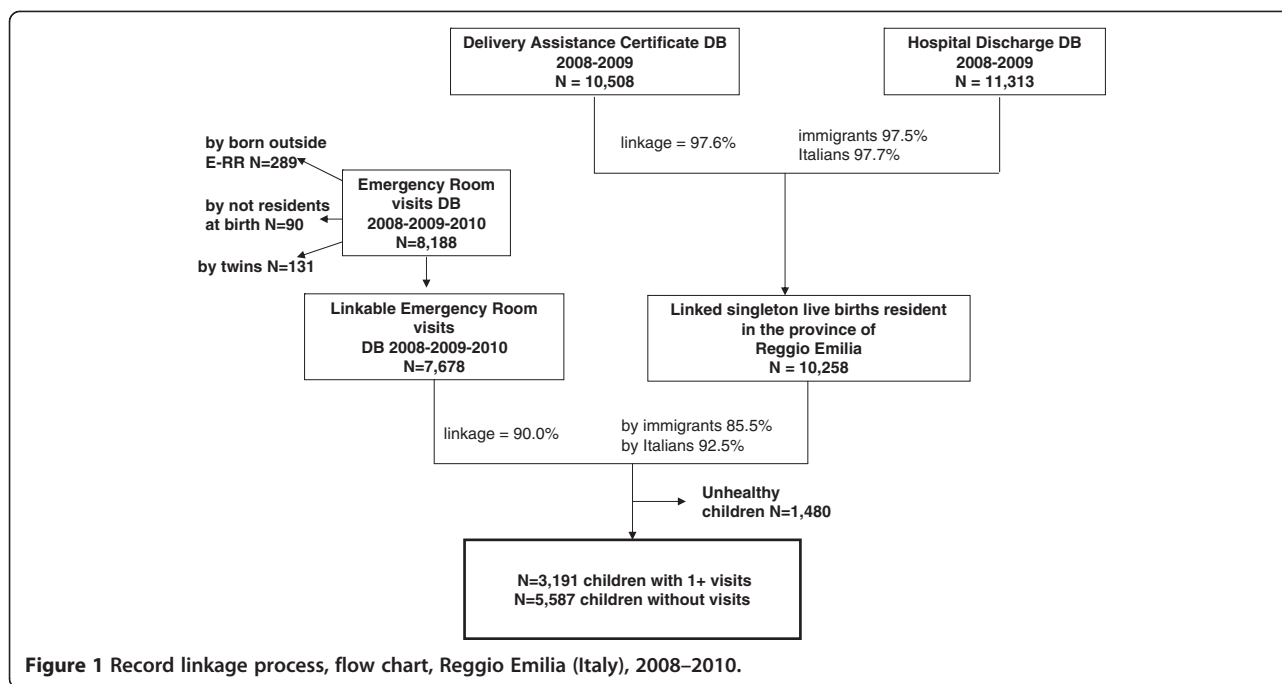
Delivery Assistance Certificate DB
2008-2009
N = 10,508

Hospital Discharge DB
2008-2009
N = 11,313

linkage = 97.6%

immigrants 97.5%
Italians 97.7%

by born outside E-RR N=289

by not residents at birth N=90

by twins N=131

Emergency Room visits DB
2008-2009-2010
N=8,188

Linkable Emergency Room visits
DB 2008-2009-2010
N=7,678

Linked singleton live births resident in the province of Reggio Emilia
N = 10,258

linkage = 90.0%

by immigrants 85.5%
by Italians 92.5%

Unhealthy children N=1,480

N=3,191 children with 1+ visits
N=5,587 children without visits

Figure 1 Record linkage process, flow chart, Reggio Emilia (Italy), 2008–2010.